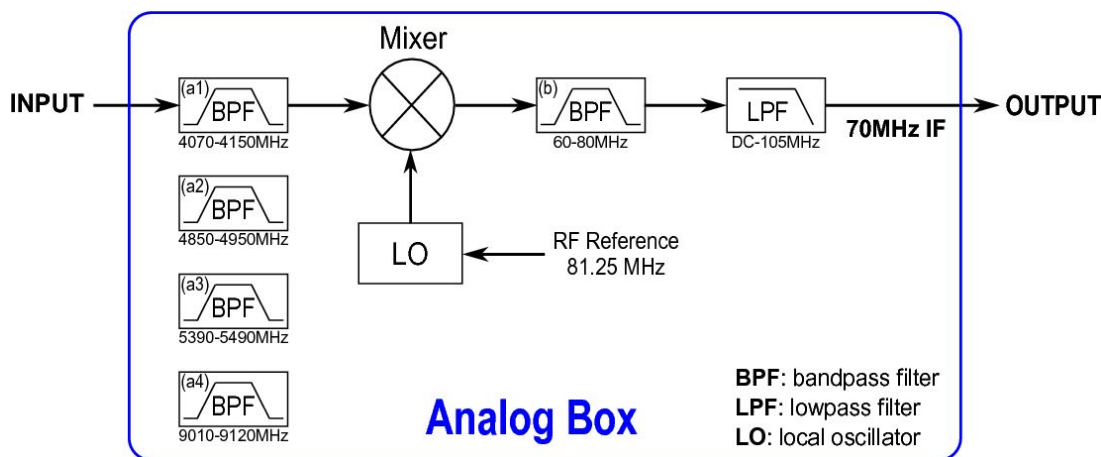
INPUT

(a1) BPF
4070-4150MHz

(a2) BPF
4850-4950MHz

(a3) BPF
5390-5490MHz

(a4) BPF
9010-9120MHz

Mixer

LO

RF Reference
81.25 MHz

(b) BPF
60-80MHz

LPF
DC-105MHz

70MHz IF

OUTPUT

Analog Box

BPF: bandpass filter
LPF: lowpass filter
LO: local oscillator